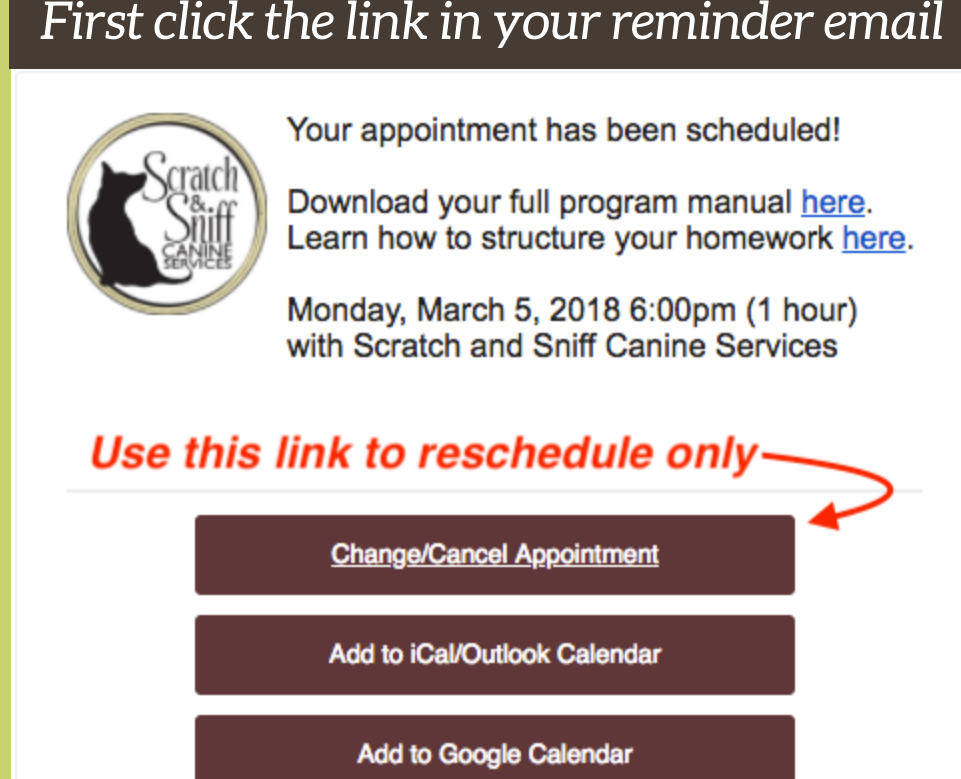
First click the link in your reminder email

Scratch & Sniff CANINE SERVICES

Your appointment has been scheduled!

Download your full program manual here.
Learn how to structure your homework here.

Monday, March 5, 2018 6:00pm (1 hour) with Scratch and Sniff Canine Services

Use this link to reschedule only

Change/Cancel Appointment

Add to iCal/Outlook Calendar

Add to Google Calendar